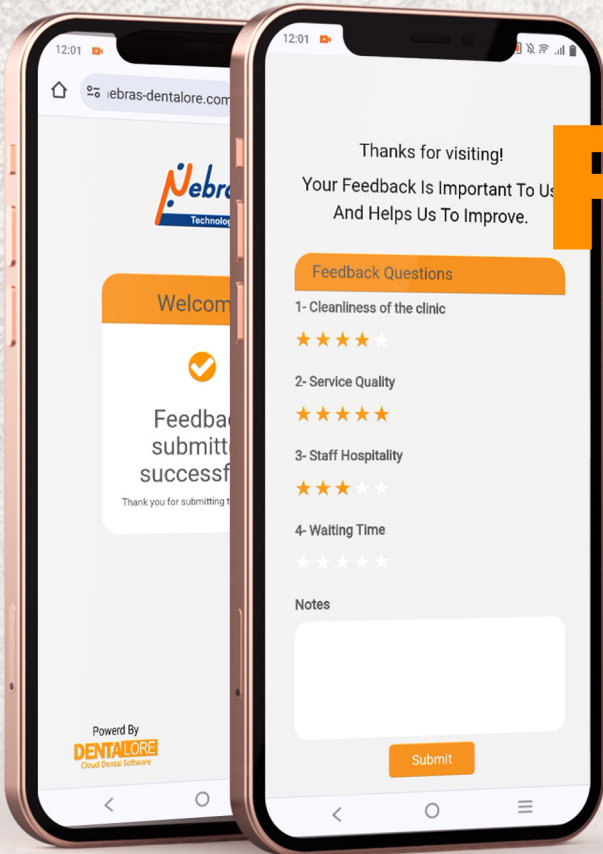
12:01

ebras-dentalore.com

Nebra

Technolog

Welcom

Feedbac submitt successf

Thank you for submitting t

Powerd By

DENTALORE

Cloud Dental Software

12:01

Thanks for visiting!

Your Feedback Is Important To Us And Helps Us To Improve.

F

Feedback Questions

1- Cleanliness of the clinic

2- Service Quality

3- Staff Hospitality

4- Waiting Time

Notes

Submit